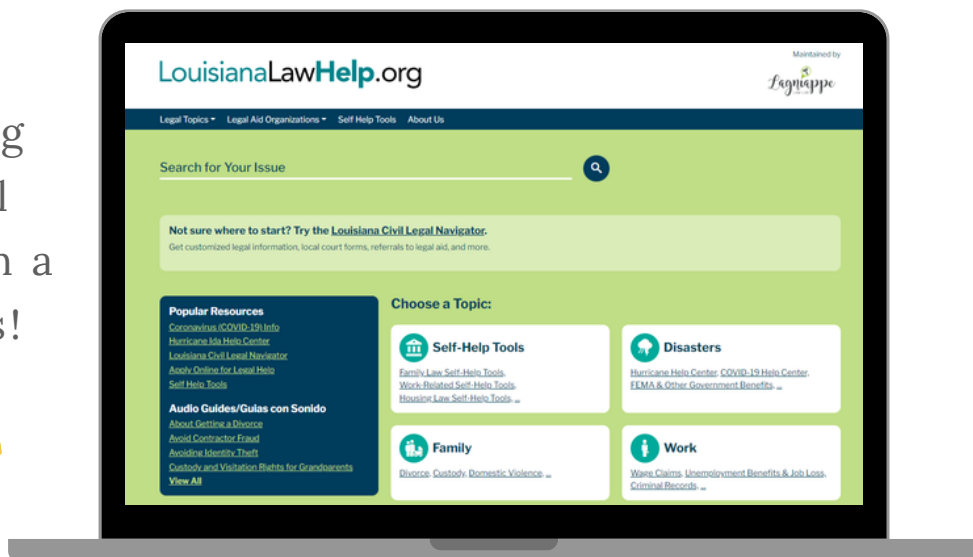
g
l
n a
s!

LouisianaLawHelp.org

Maintained by
Lagniappe

Legal Topics ▾ Legal Aid Organizations ▾ Self Help Tools About Us

Search for Your Issue

Not sure where to start? Try the Louisiana Civil Legal Navigator.
Get customized legal information, local court forms, referrals to legal aid, and more.

Popular Resources
Coronavirus (COVID-19) Info
Hurricane Ida Help Center
Louisiana Civil Legal Navigator
Apply Online for Legal Help
Self Help Tools

Audio Guides/Guías con Sonido
About Getting a Divorce
Avoid Contractor Fraud
Avoiding Identity Theft
Custody and Visitation Rights for Grandparents
View All

Choose a Topic:

Self-Help Tools
Family Law Self-Help Tools, Work-Related Self-Help Tools, Housing Law Self-Help Tools, ...

Disasters
Hurricane Help Center, COVID-19 Help Center, FEMA & Other Government Benefits, ...

Family
Divorce, Custody, Domestic Violence, ...

Work
Wage Claims, Unemployment Benefits & Job Loss, Criminal Records, ...